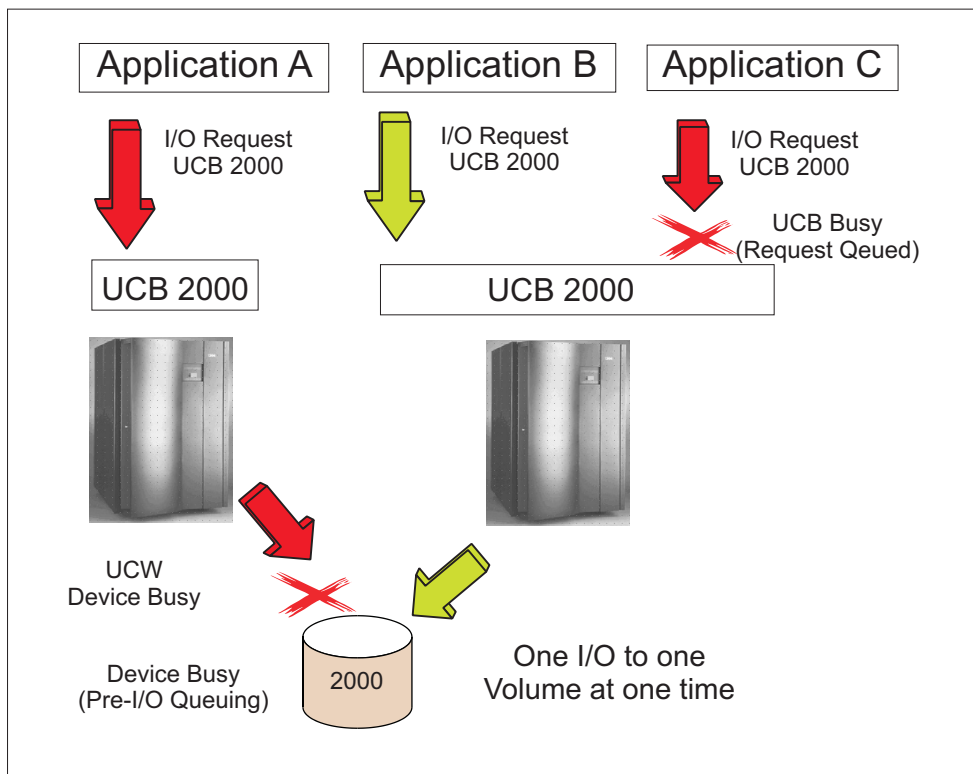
Application A

Application B

Application C

I/O Request UCB 2000

I/O Request UCB 2000

I/O Request UCB 2000

UCB Busy (Request Qeued)

UCB 2000

UCB 2000

UCW Device Busy

Device Busy (Pre-I/O Queuing)

2000

One I/O to one Volume at one time